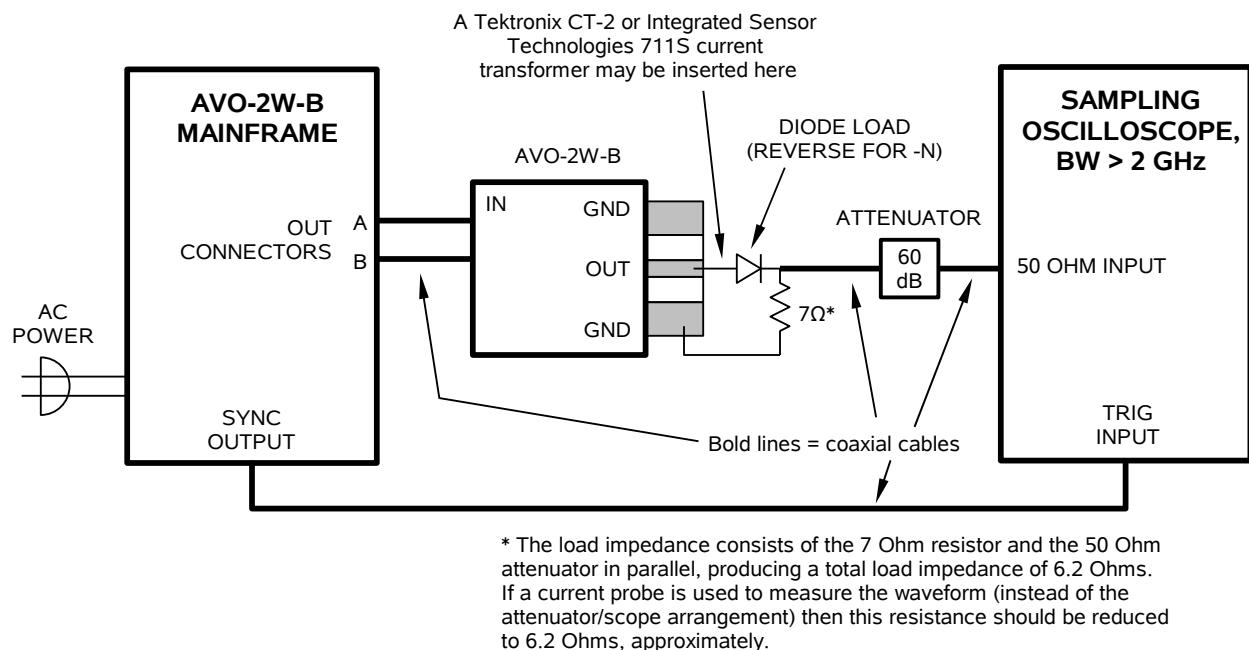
A Tektronix CT-2 or Integrated Sensor Technologies 711S current transformer may be inserted here

AVO-2W-B MAINFRAME

OUT CONNECTORS

A

B

AC POWER

SYNC OUTPUT

AVO-2W-B

IN

GND

OUT

GND

DIODE LOAD (REVERSE FOR -N)

ATTENUATOR

60 dB

7Ω*

SAMPLING OSCILLOSCOPE, BW > 2 GHz

50 OHM INPUT

TRIG INPUT

Bold lines = coaxial cables

* The load impedance consists of the 7 Ohm resistor and the 50 Ohm attenuator in parallel, producing a total load impedance of 6.2 Ohms. If a current probe is used to measure the waveform (instead of the attenuator/scope arrangement) then this resistance should be reduced to 6.2 Ohms, approximately.